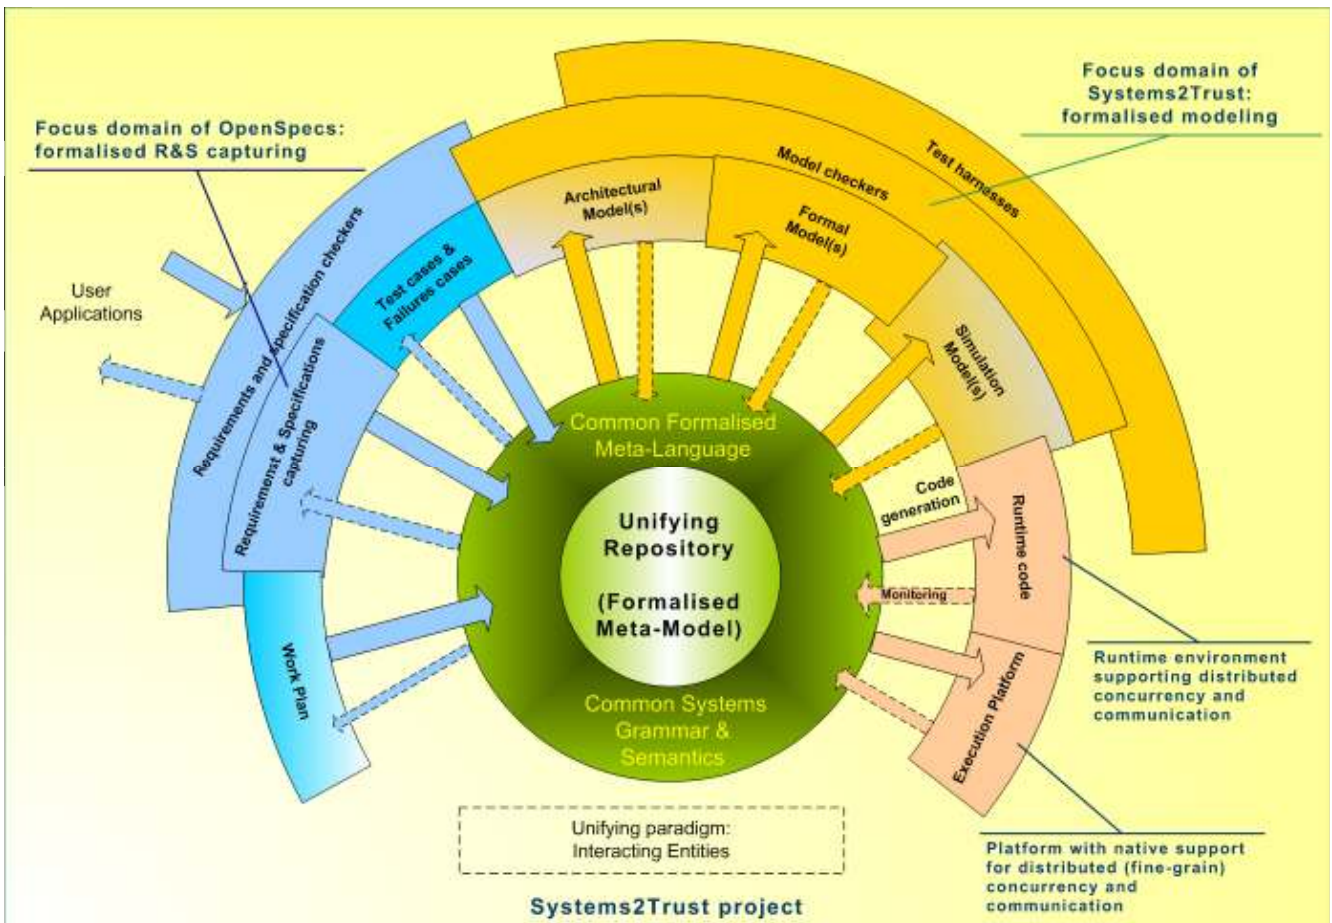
Focus domain of OpenSpecs: formalised R&S capturing

Focus domain of Systems2Trust: formalised modeling

Test harnesses

Model checkers

Architectural Model(s)

Formal Model(s)

Simulation Model(s)

Test cases & Failures cases

Requirements and specification checkers

Requiremenst & Specifications capturing

User Applications

Work Plan

Common Formalised Meta-Language

Unifying Repository

(Formalised Meta-Model)

Common Systems Grammar & Semantics

Code generation

Runtime code

Monitoring

Execution Platform

Runtime environment supporting distributed concurrency and communication

Platform with native support for distributed (fine-grain) concurrency and communication

Unifying paradigm: Interacting Entities

Systems2Trust project